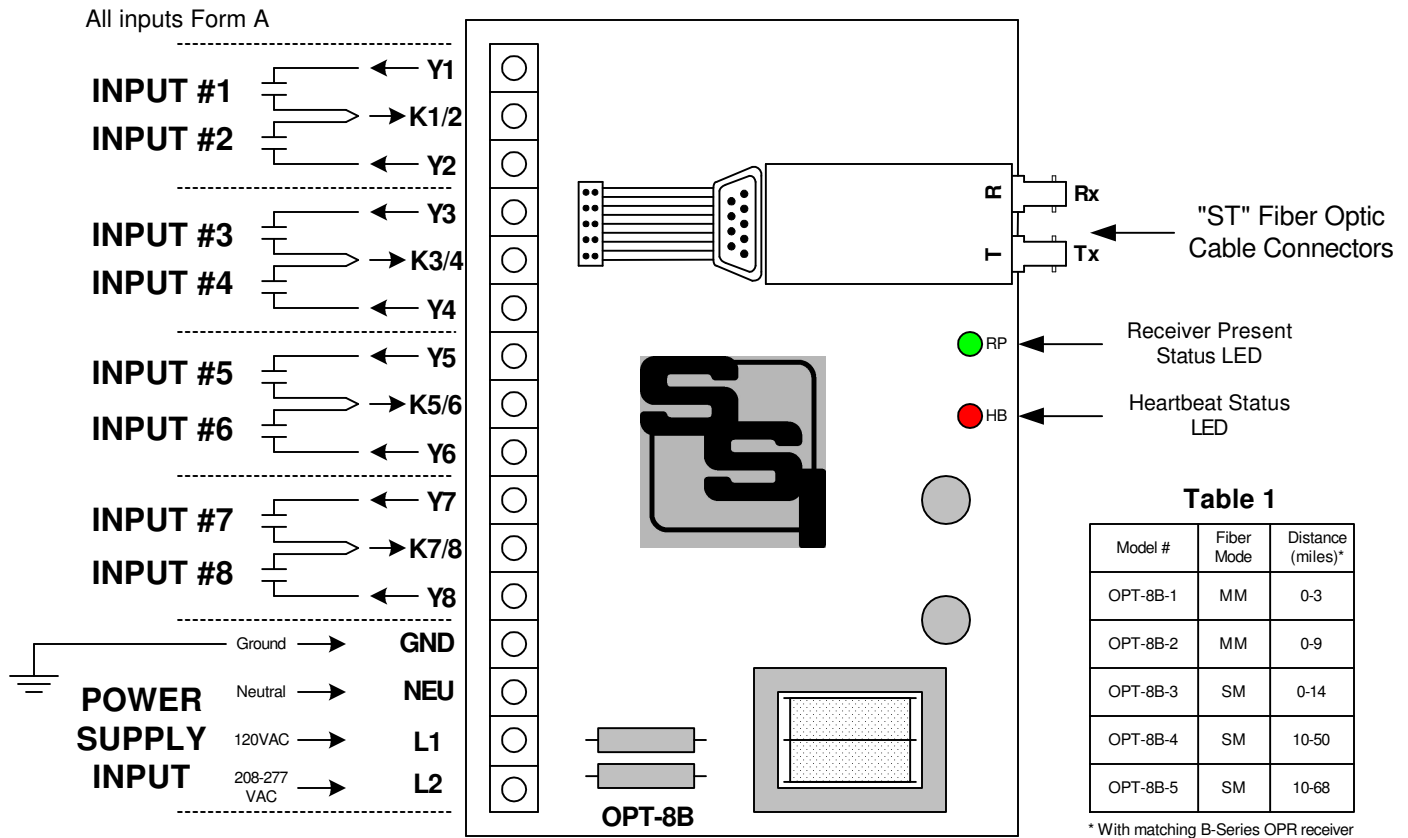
All inputs Form A

INPUT #1
INPUT #2
Y1
K1/2
Y2

INPUT #3
INPUT #4
Y3
K3/4
Y4

INPUT #5
INPUT #6
Y5
K5/6
Y6

INPUT #7
INPUT #8
Y7
K7/8
Y8

Ground GND
POWER SUPPLY INPUT
Neutral NEU
120VAC L1
208-277 VAC L2

R
T
Rx
Tx
"ST" Fiber Optic Cable Connectors

RP
Receiver Present Status LED

HB
Heartbeat Status LED

OPT-8B

Table 1

| Model # | Fiber Mode | Distance (miles)* |
|---|---|---|
| OPT-8B-1 | MM | 0-3 |
| OPT-8B-2 | MM | 0-9 |
| OPT-8B-3 | SM | 0-14 |
| OPT-8B-4 | SM | 10-50 |
| OPT-8B-5 | SM | 10-68 |

* With matching B-Series OPR receiver